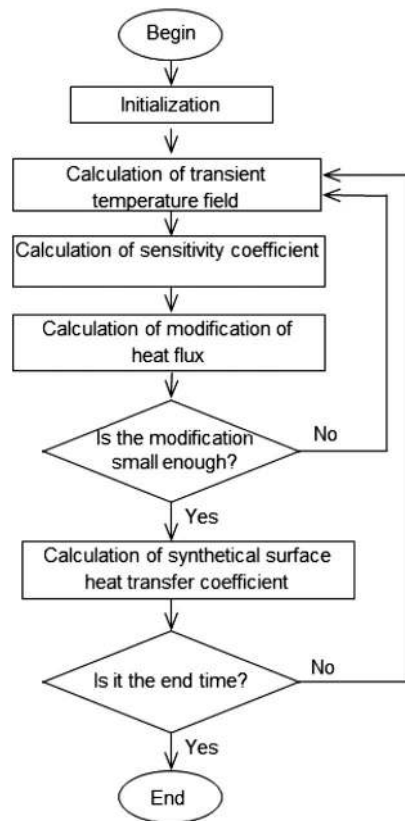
Begin

Initialization

Calculation of transient temperature field

Calculation of sensitivity coefficient

Calculation of modification of heat flux

Is the modification small enough?

No

Yes

Calculation of synthetical surface heat transfer coefficient

Is it the end time?

No

Yes

End